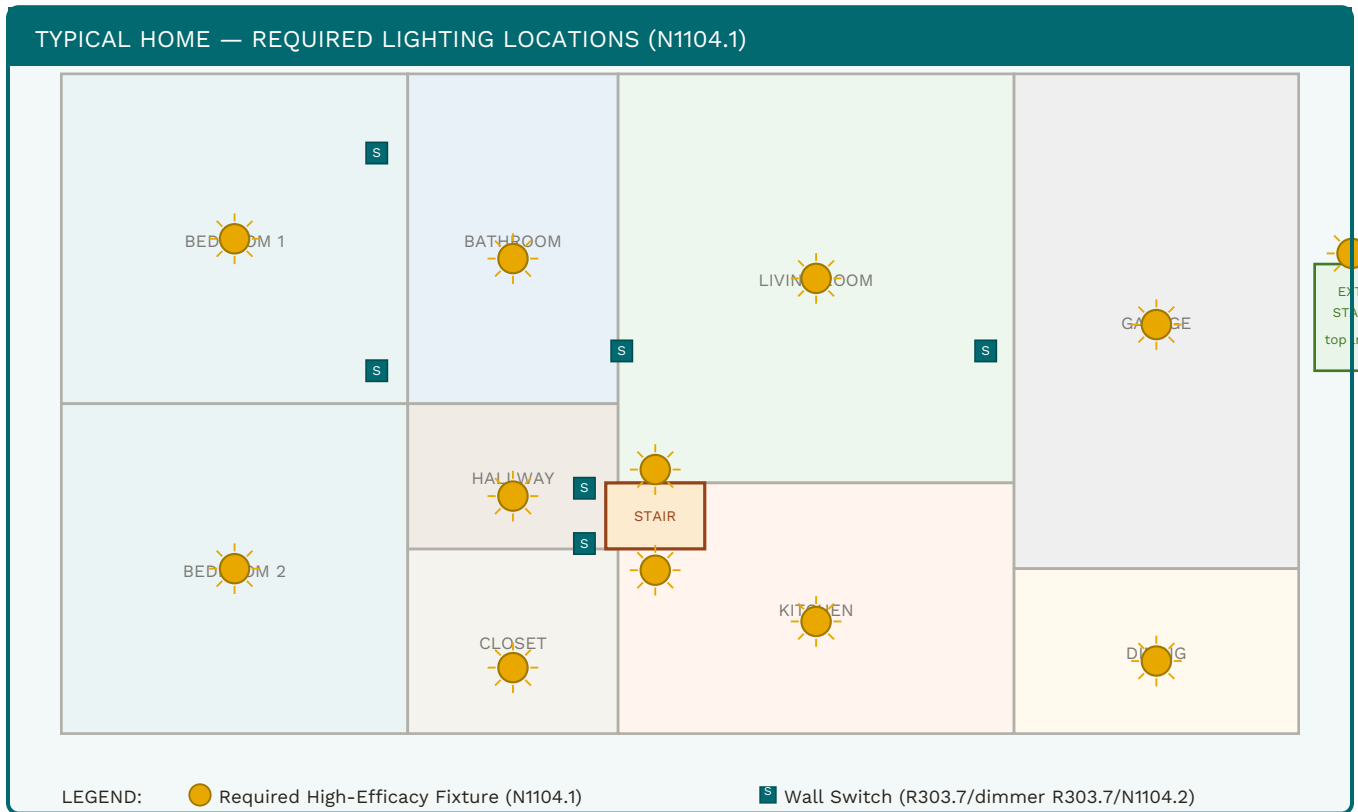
TYPICAL HOME — REQUIRED LIGHTING LOCATIONS (N1104.1)

S

BED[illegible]OM 1

S

BATHROOM

LIVIN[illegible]OOM

S

S

GA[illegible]GE

EX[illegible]

STA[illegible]

top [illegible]

HALLWAY

S

STAIR

S

BED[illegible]OM 2

CLOSET

KIT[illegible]EN

DI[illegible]G

LEGEND: Required High-Efficacy Fixture (N1104.1)

S Wall Switch (R303.7/dimmer R303.7/N1104.2)